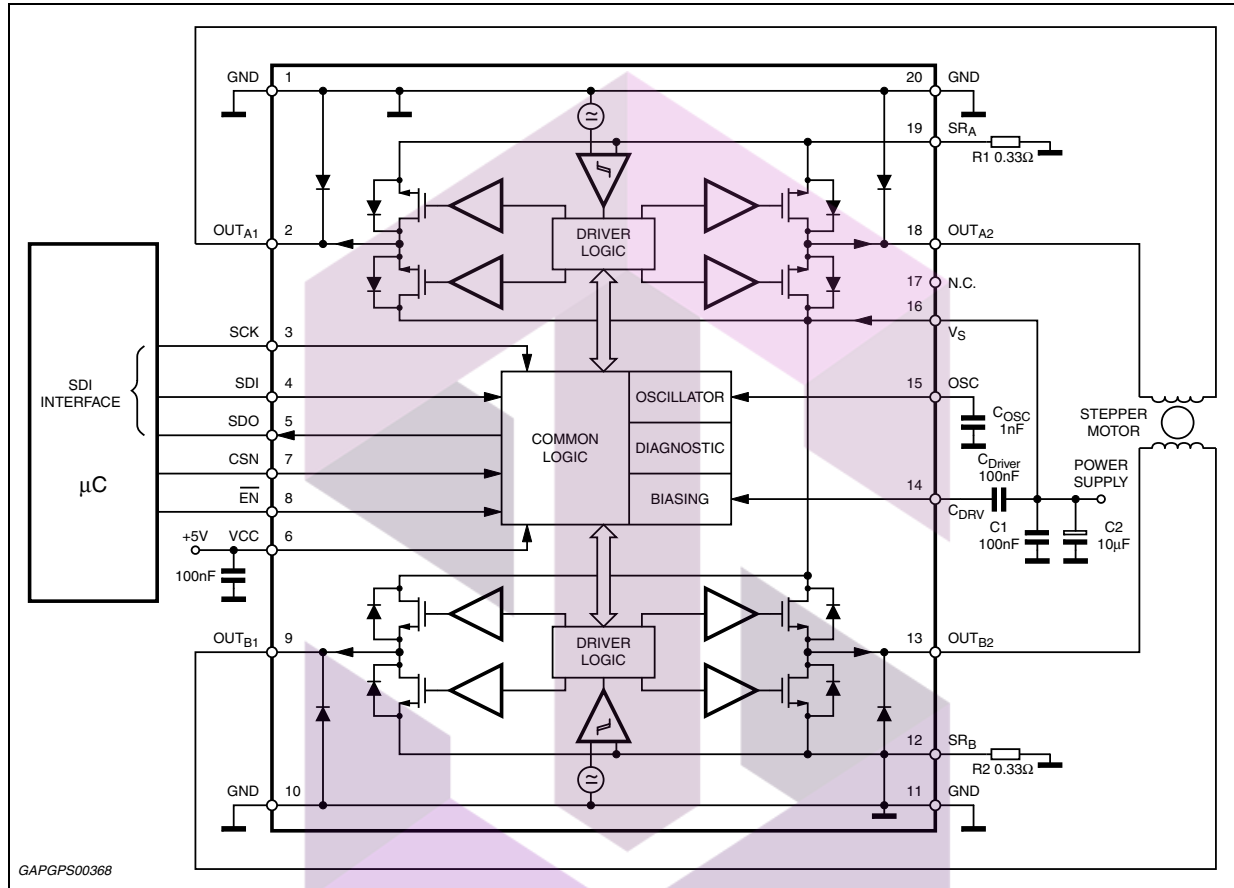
GND 1
20 GND
19 $SR_A$
R1 0.33Ω
$OUT_{A1}$ 2
DRIVER LOGIC
18 $OUT_{A2}$
17 N.C.
16 $V_S$
SCK 3
SDI INTERFACE
SDI 4
SDO 5
CSN 7
$\overline{EN}$ 8
μC
+5V VCC 6
100nF
COMMON LOGIC
OSCILLATOR
DIAGNOSTIC
BIASING
15 OSC
$C_{OSC}$ 1nF
STEPPER MOTOR
$C_{Driver}$ 100nF
POWER SUPPLY
14 $C_{DRV}$
C1 100nF
C2 10μF
$OUT_{B1}$ 9
DRIVER LOGIC
13 $OUT_{B2}$
12 $SR_B$
R2 0.33Ω
GND 10
11 GND
GAPGPS00368